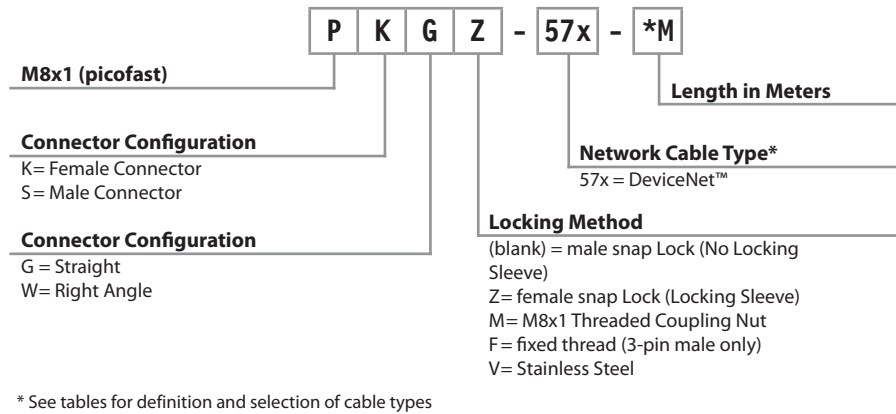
P K G Z - 57x - *M

M8x1 (picofast)

Length in Meters

Connector Configuration
K= Female Connector
S= Male Connector

Network Cable Type*
57x = DeviceNet™

Connector Configuration
G = Straight
W= Right Angle

Locking Method
(blank) = male snap Lock (No Locking Sleeve)
Z= female snap Lock (Locking Sleeve)
M= M8x1 Threaded Coupling Nut
F= fixed thread (3-pin male only)
V= Stainless Steel

* See tables for definition and selection of cable types